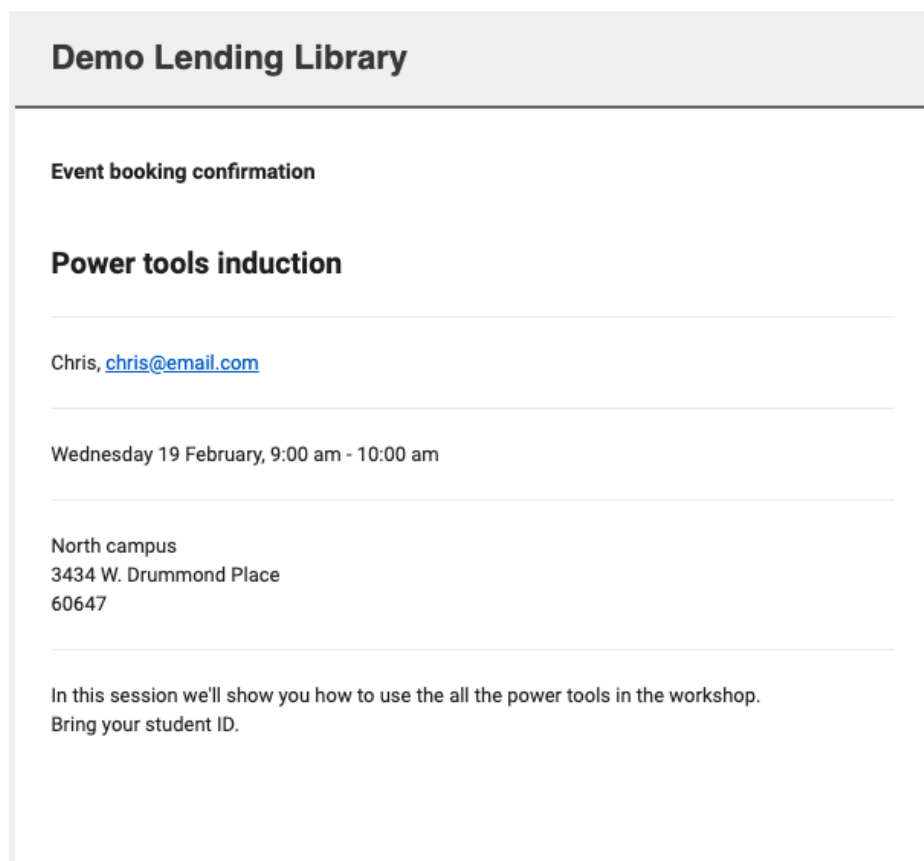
Demo Lending Library

Event booking confirmation

Power tools induction

Chris, chris@email.com

Wednesday 19 February, 9:00 am - 10:00 am

North campus
3434 W. Drummond Place
60647

In this session we'll show you how to use the all the power tools in the workshop.
Bring your student ID.